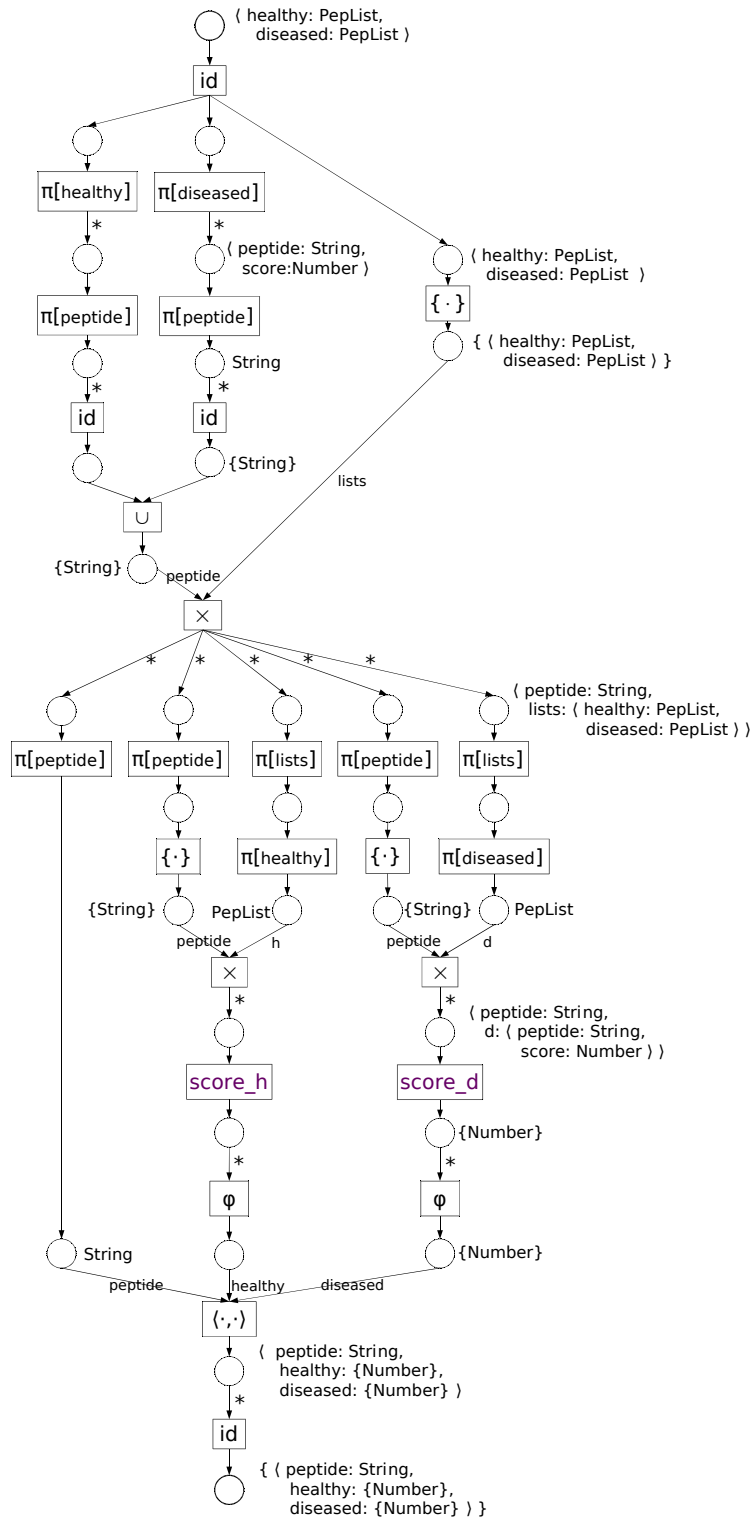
⟨ healthy: PepList, diseased: PepList ⟩

id

π[healthy]

π[diseased]

*

*

⟨ peptide: String, score:Number ⟩

⟨ healthy: PepList, diseased: PepList ⟩

{ · }

{ ⟨ healthy: PepList, diseased: PepList ⟩ }

π[peptide]

π[peptide]

String

*

*

id

id

{String}

lists

∪

{String}

peptide

×

*

*

*

*

*

⟨ peptide: String, lists: ⟨ healthy: PepList, diseased: PepList ⟩ ⟩

π[peptide]

π[peptide]

π[lists]

π[peptide]

π[lists]

{·}

π[healthy]

{·}

π[diseased]

{String}

PepList

{String}

PepList

peptide

h

peptide

d

×

×

*

*

⟨ peptide: String, d: ⟨ peptide: String, score: Number ⟩ ⟩

score_h

score_d

{Number}

*

*

φ

φ

String

{Number}

peptide

healthy

diseased

⟨·,·⟩

⟨ peptide: String, healthy: {Number}, diseased: {Number} ⟩

*

id

{ ⟨ peptide: String, healthy: {Number}, diseased: {Number} ⟩ }